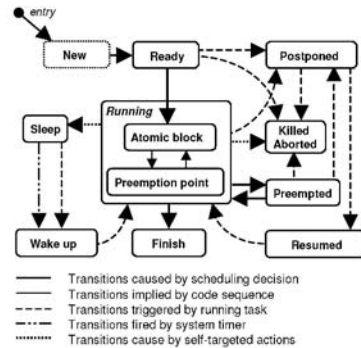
entry

New

Ready

Postponed

Running

Sleep

Atomic block

Killed Aborted

Preemption point

Preempted

Wake up

Finish

Resumed

Transitions caused by scheduling decision
Transitions implied by code sequence
Transitions triggered by running task
Transitions fired by system timer
Transitions cause by self-targeted actions